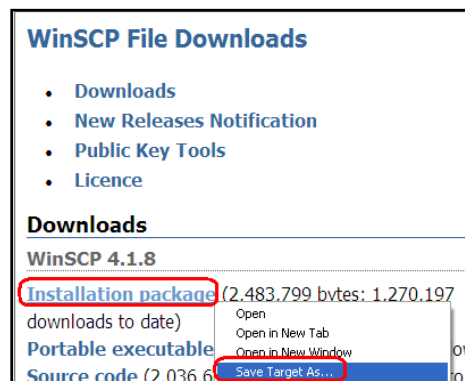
WinSCP File Downloads

- Downloads
- New Releases Notification
- Public Key Tools
- Licence

Downloads

WinSCP 4.1.8

Installation package (2,483,799 bytes; 1,270,197 downloads to date)

Portable executable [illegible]

Source code (2,036,6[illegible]

Open
Open in New Tab
Open in New Window
Save Target As...